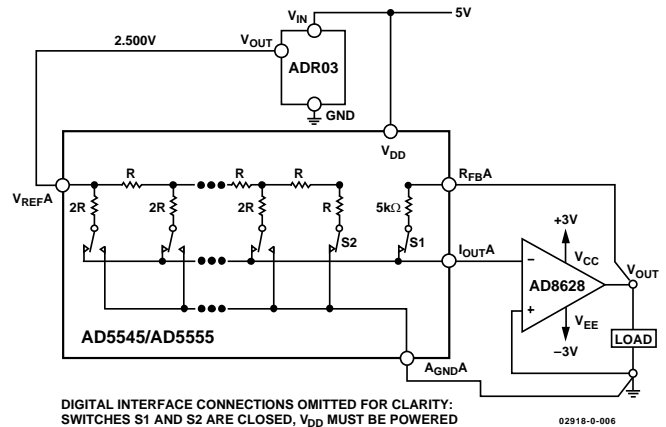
$V_{IN}$
5V
2.500V
$V_{OUT}$
ADR03
GND
$V_{DD}$
$V_{REF}A$
R
R
R
$R_{FB}A$
2R
2R
2R
R
5kΩ
+3V
S2
S1
$I_{OUT}A$
–
$V_{CC}$
$V_{OUT}$
AD8628
+
$V_{EE}$
–3V
LOAD
AD5545/AD5555
$A_{GND}A$

DIGITAL INTERFACE CONNECTIONS OMITTED FOR CLARITY: SWITCHES S1 AND S2 ARE CLOSED, $V_{DD}$ MUST BE POWERED

02918-0-006